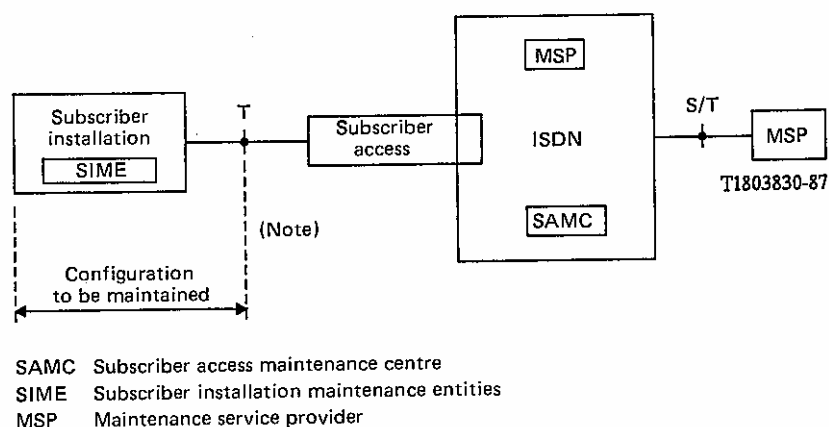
Subscriber installation

SIME

T

(Note)

Subscriber access

MSP

ISDN

SAMC

S/T

MSP

T1803830-87

Configuration to be maintained

SAMC Subscriber access maintenance centre
SIME Subscriber installation maintenance entities
MSP Maintenance service provider